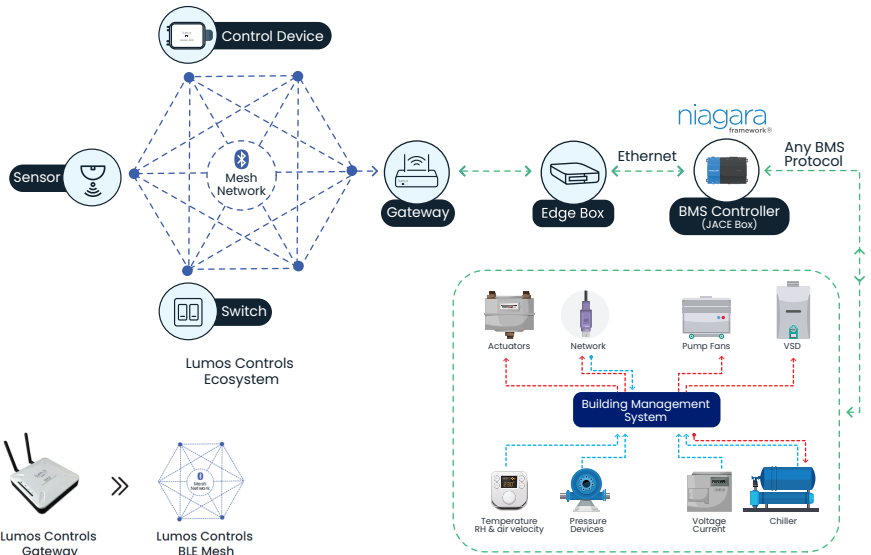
Control Device

Sensor

Mesh Network

Switch

Lumos Controls Ecosystem

Gateway

Ethernet

Edge Box

niagara framework®

Any BMS Protocol

BMS Controller (JACE Box)

Actuators

Network

Pump Fans

VSD

Building Management System

Temperature RH & air velocity

Pressure Devices

Voltage Current

Chiller

Lumos Controls Gateway

Mesh Network

Lumos Controls BLE Mesh